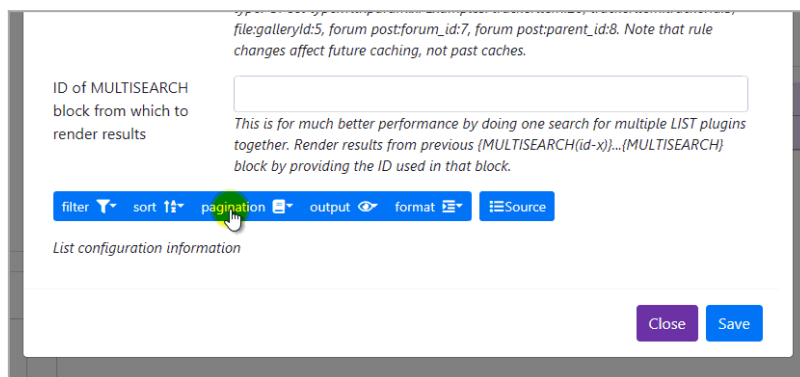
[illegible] file:galleryId:5, forum post:forum_id:7, forum post:parent_id:8. Note that rule changes affect future caching, not past caches.

ID of MULTISEARCH block from which to render results

This is for much better performance by doing one search for multiple LIST plugins together. Render results from previous {MULTISEARCH(id-x)}...{MULTISEARCH} block by providing the ID used in that block.

filter sort pagination output format Source

List configuration information

Close Save